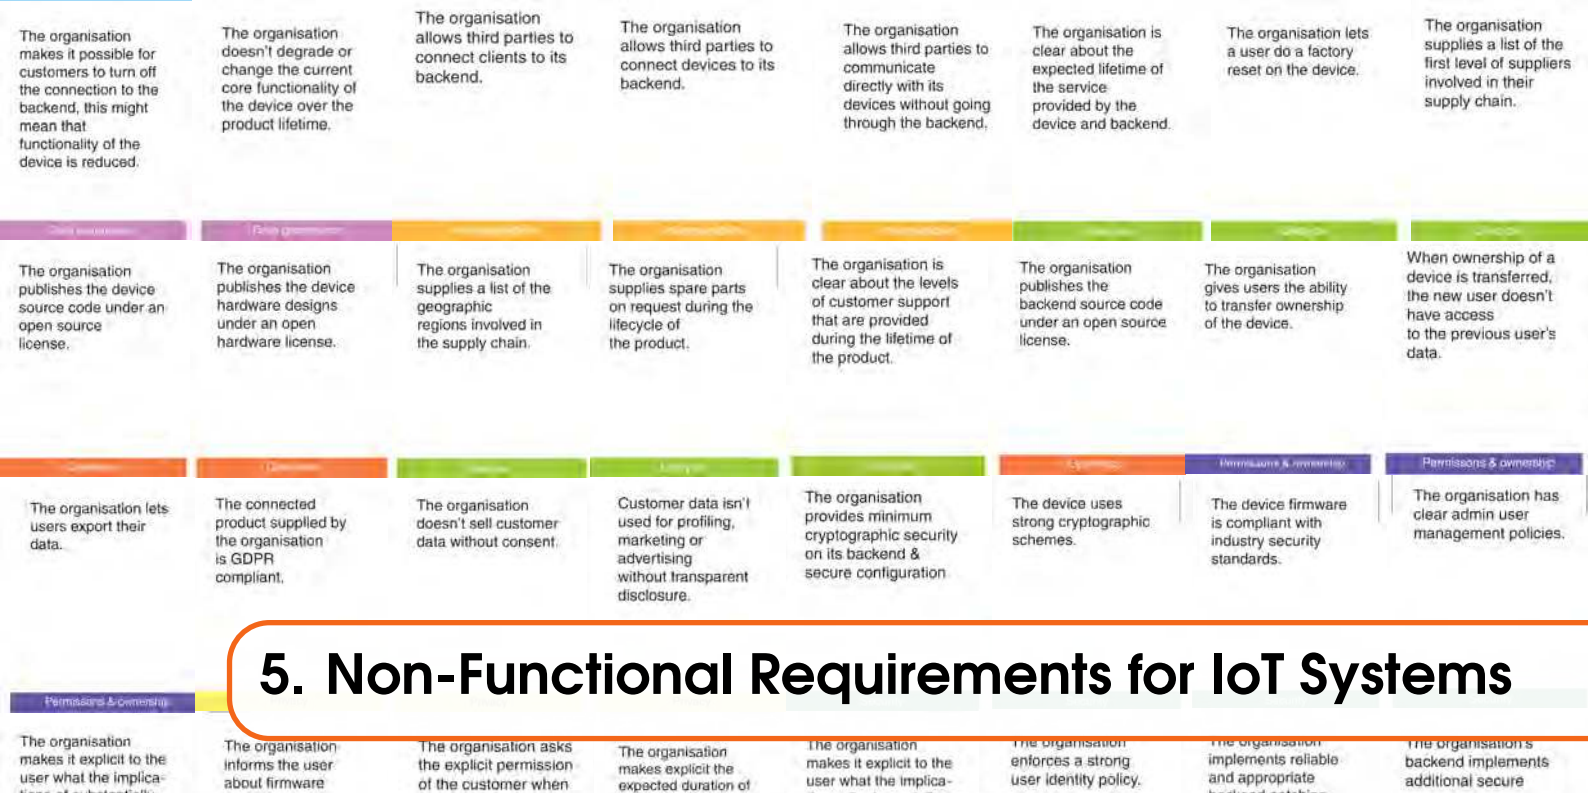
The organisation makes it possible for customers to turn off the connection to the backend, this might mean that functionality of the device is reduced.

The organisation doesn't degrade or change the current core functionality of the device over the product lifetime.

The organisation allows third parties to connect clients to its backend.

The organisation allows third parties to connect devices to its backend.

The organisation allows third parties to communicate directly with its devices without going through the backend.

The organisation is clear about the expected lifetime of the service provided by the device and backend.

The organisation lets a user do a factory reset on the device.

The organisation supplies a list of the first level of suppliers involved in their supply chain.

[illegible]

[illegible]

The organisation publishes the device source code under an open source license.

The organisation publishes the device hardware designs under an open hardware license.

The organisation supplies a list of the geographic regions involved in the supply chain.

The organisation supplies spare parts on request during the lifecycle of the product.

The organisation is clear about the levels of customer support that are provided during the lifetime of the product.

The organisation publishes the backend source code under an open source license.

The organisation gives users the ability to transfer ownership of the device.

When ownership of a device is transferred, the new user doesn't have access to the previous user's data.

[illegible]

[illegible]

Lifecycle

Permissions & ownership

Permissions & ownership

The organisation lets users export their data.

The connected product supplied by the organisation is GDPR compliant.

The organisation doesn't sell customer data without consent.

Customer data isn't used for profiling, marketing or advertising without transparent disclosure.

The organisation provides minimum cryptographic security on its backend & secure configuration

The device uses strong cryptographic schemes.

The device firmware is compliant with industry security standards.

The organisation has clear admin user management policies.

5. Non-Functional Requirements for IoT Systems

Permissions & ownership

The organisation makes it explicit to the user what the implica-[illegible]

The organisation informs the user about firmware

The organisation asks the explicit permission of the customer when

The organisation makes explicit the expected duration of

The organisation makes it explicit to the user what the implica-

The organisation enforces a strong user identity policy.

The organisation implements reliable and appropriate

The organisation's backend implements additional secure